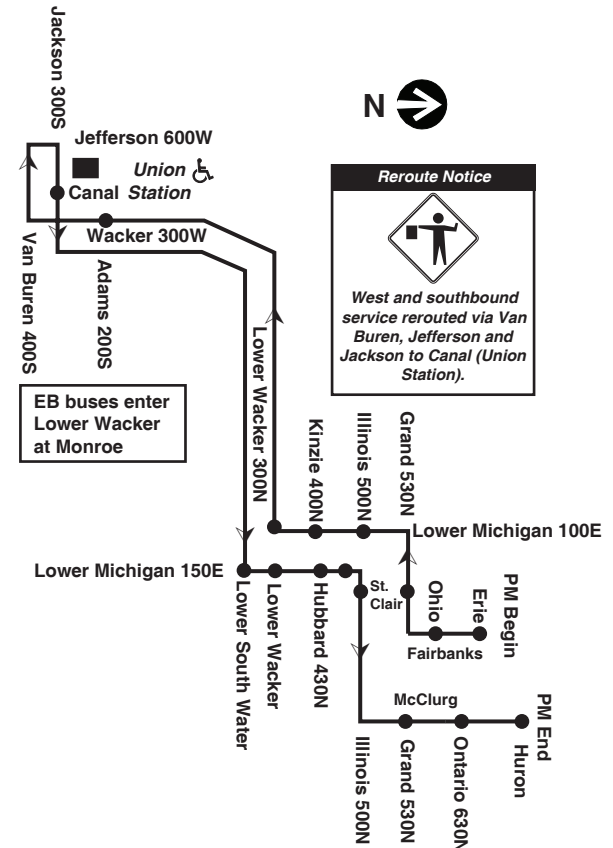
Jackson 300S

N

Jefferson 600W

Union Station

Canal

Reroute Notice

West and southbound service rerouted via Van Buren, Jefferson and Jackson to Canal (Union Station).

Wacker 300W

Van Buren 400S

Adams 200S

Lower Wacker 300N

EB buses enter Lower Wacker at Monroe

Kinzie 400N

Illinois 500N

Grand 530N

Lower Michigan 100E

Lower Michigan 150E

Lower South Water

Lower Wacker

Hubbard 430N

St. Clair

Ohio

Erie

PM Begin

Fairbanks

McClurg

PM End

Illinois 500N

Grand 530N

Ontario 630N

Huron